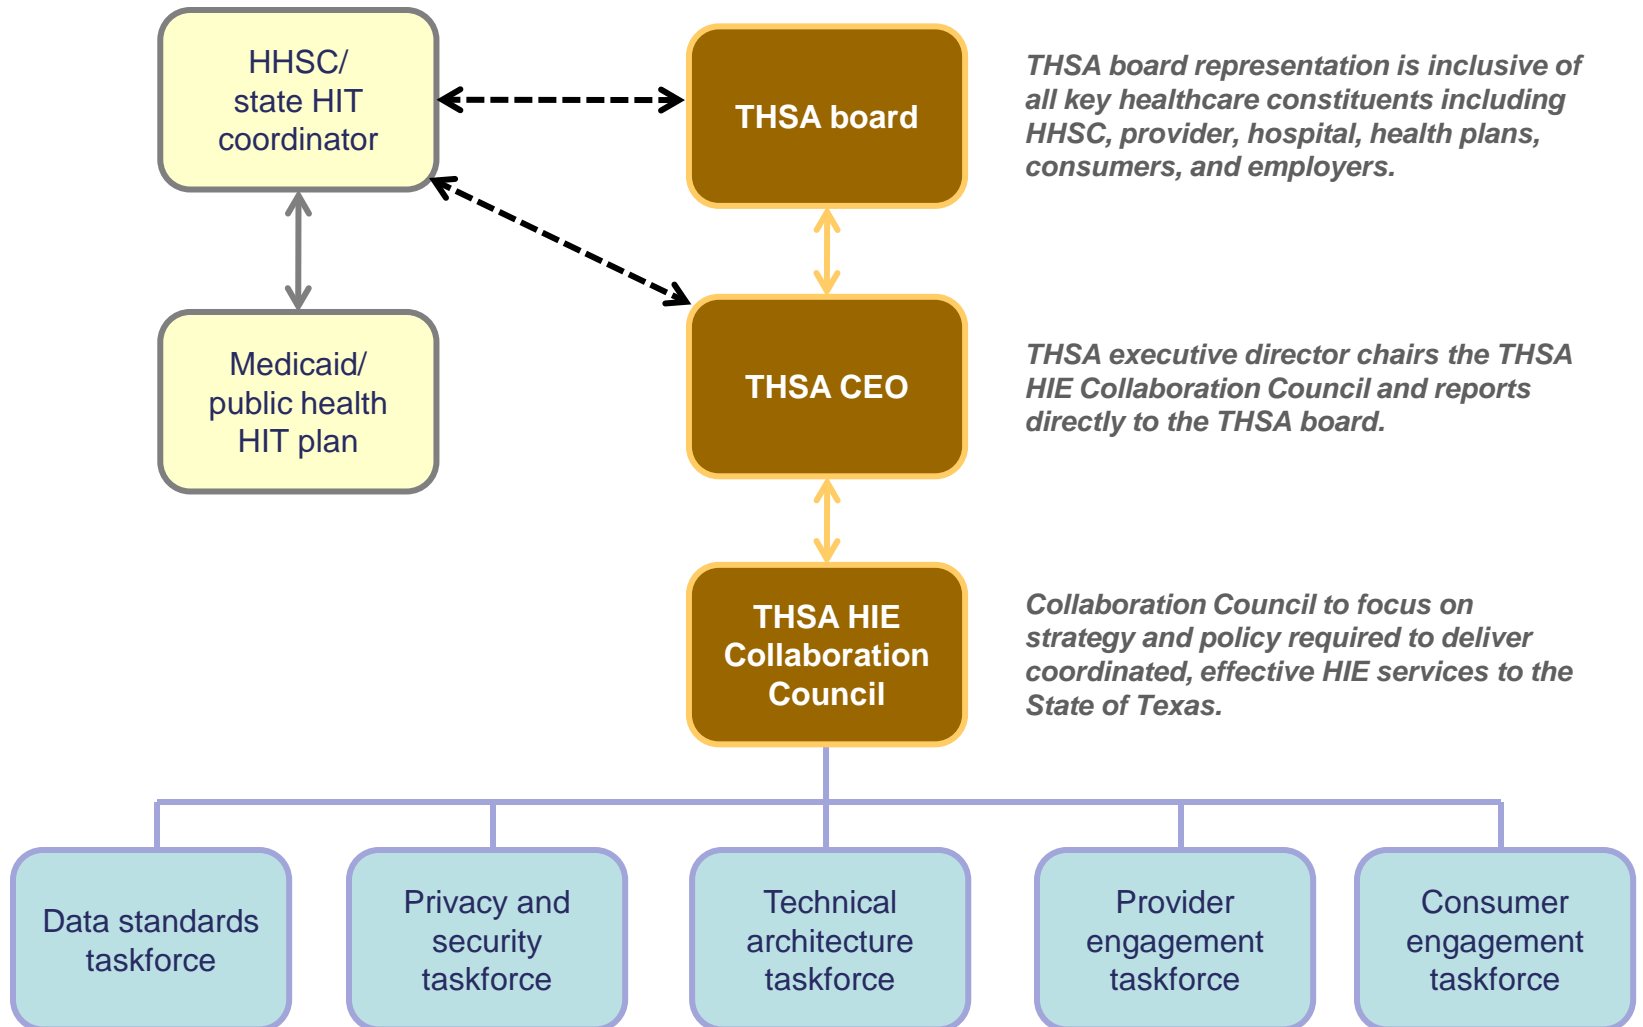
HHSC/ state HIT coordinator

THSA board

THSA board representation is inclusive of all key healthcare constituents including HHSC, provider, hospital, health plans, consumers, and employers.

Medicaid/ public health HIT plan

THSA CEO

THSA executive director chairs the THSA HIE Collaboration Council and reports directly to the THSA board.

THSA HIE Collaboration Council

Collaboration Council to focus on strategy and policy required to deliver coordinated, effective HIE services to the State of Texas.

Data standards taskforce

Privacy and security taskforce

Technical architecture taskforce

Provider engagement taskforce

Consumer engagement taskforce